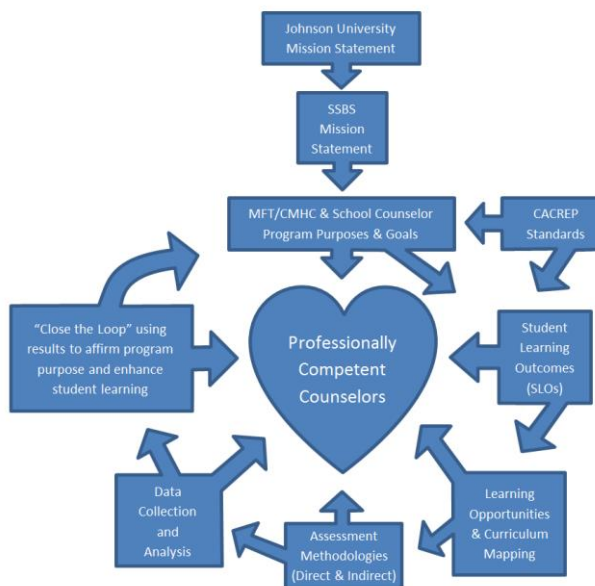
Johnson University Mission Statement

SSBS Mission Statement

MFT/CMHC & School Counselor Program Purposes & Goals

CACREP Standards

"Close the Loop" using results to affirm program purpose and enhance student learning

Professionally Competent Counselors

Student Learning Outcomes (SLOs)

Data Collection and Analysis

Assessment Methodologies (Direct & Indirect)

Learning Opportunities & Curriculum Mapping